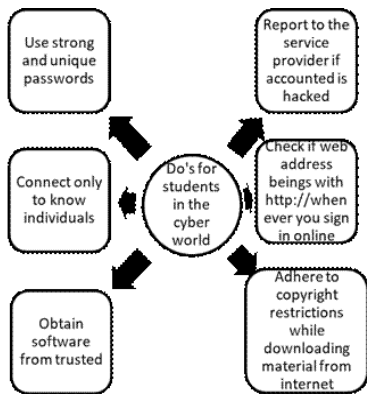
Use strong and unique passwords

Report to the service provider if accounted is hacked

Connect only to know individuals

Do's for students in the cyber world

Check if web address beings with http://when ever you sign in online

Obtain software from trusted

Adhere to copyright restrictions while downloading material from internet